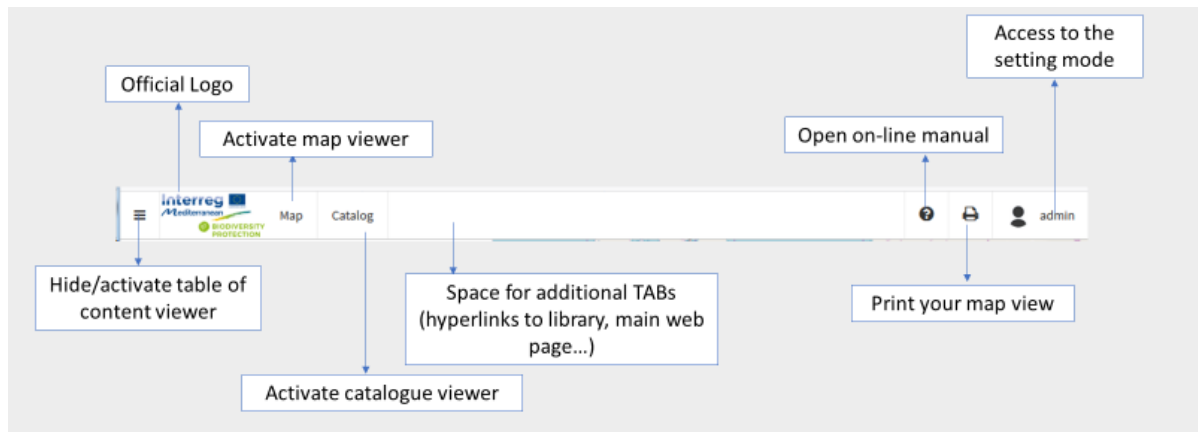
Access to the setting mode

Official Logo

Activate map viewer

Open on-line manual

Interreg
Mediterranean
BIODIVERSITY PROTECTION

Map

Catalog

admin

Hide/activate table of content viewer

Space for additional TABs (hyperlinks to library, main web page...)

Print your map view

Activate catalogue viewer